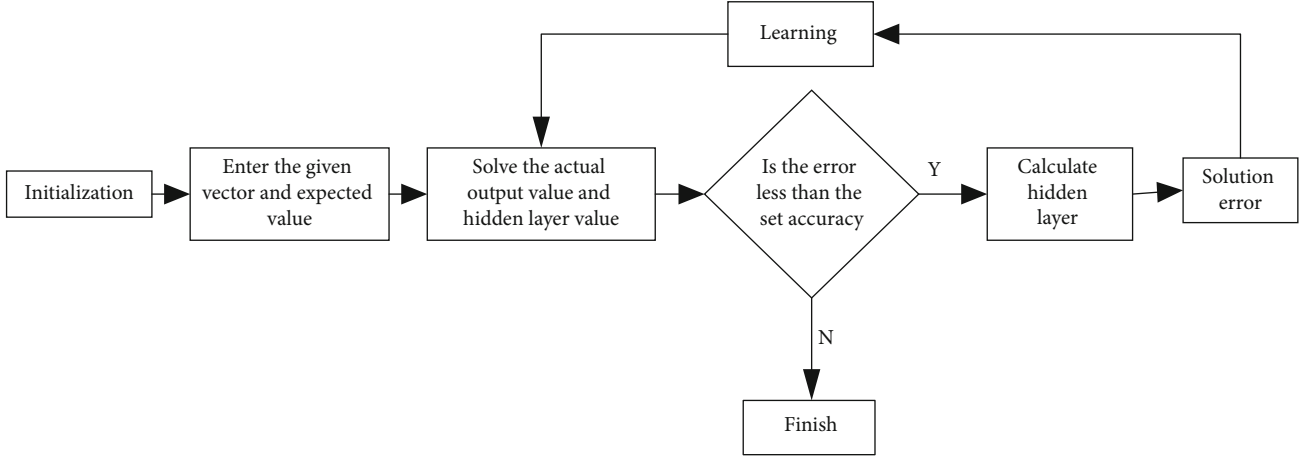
Learning

Initialization

Enter the given vector and expected value

Solve the actual output value and hidden layer value

Is the error less than the set accuracy

Y

Calculate hidden layer

Solution error

N

Finish